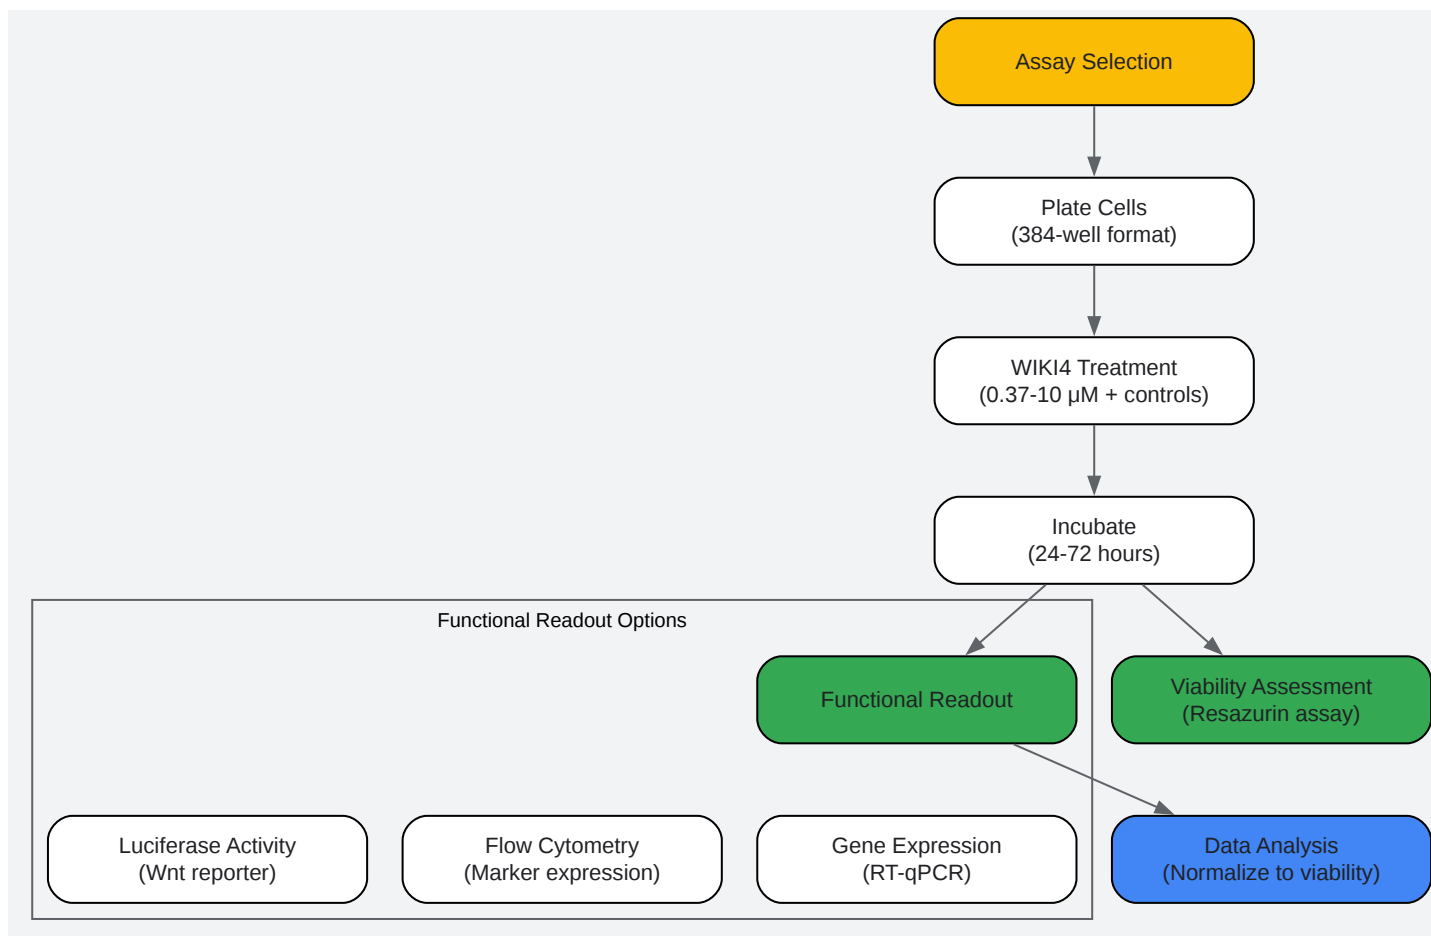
Assay Selection

Plate Cells
(384-well format)

WIKI4 Treatment
(0.37-10 μM + controls)

Incubate
(24-72 hours)

Functional Readout Options

Functional Readout

Viability Assessment
(Resazurin assay)

Luciferase Activity
(Wnt reporter)

Flow Cytometry
(Marker expression)

Gene Expression
(RT-qPCR)

Data Analysis
(Normalize to viability)